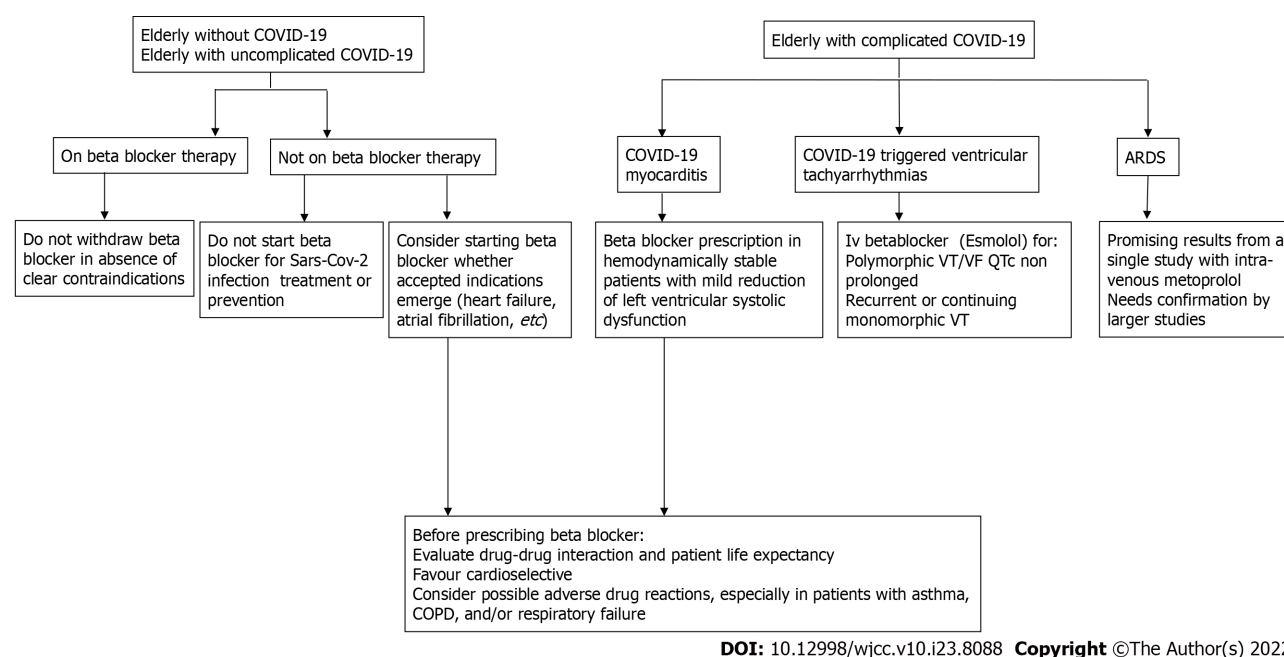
Elderly without COVID-19
Elderly with uncomplicated COVID-19

Elderly with complicated COVID-19

On beta blocker therapy

Not on beta blocker therapy

COVID-19 myocarditis

COVID-19 triggered ventricular tachyarrhythmias

ARDS

Do not withdraw beta blocker in absence of clear contraindications

Do not start beta blocker for Sars-Cov-2 infection treatment or prevention

Consider starting beta blocker whether accepted indications emerge (heart failure, atrial fibrillation, *etc*)

Beta blocker prescription in hemodynamically stable patients with mild reduction of left ventricular systolic dysfunction

Iv betablocker (Esmolol) for:
Polymorphic VT/VF QTc non prolonged
Recurrent or continuing monomorphic VT

Promising results from a single study with intravenous metoprolol
Needs confirmation by larger studies

Before prescribing beta blocker:
Evaluate drug-drug interaction and patient life expectancy
Favour cardioselective
Consider possible adverse drug reactions, especially in patients with asthma, COPD, and/or respiratory failure

**DOI:** 10.12998/wjcc.v10.i23.8088 **Copyright** ©The Author(s) 202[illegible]